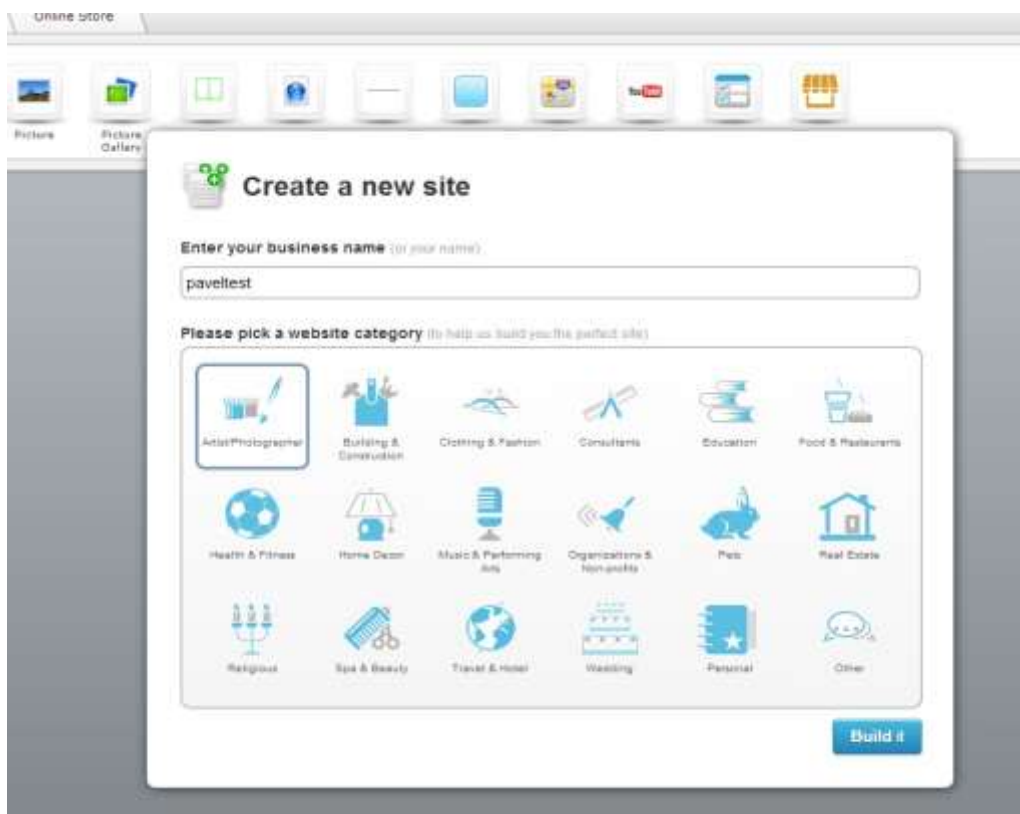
Online Store

Picture

Picture Gallery

You

Create a new site

Enter your business name (or your name)

paveltest

Please pick a website category (to help us build you the perfect site)

Artist/Photographer

Building & Construction

Clothing & Fashion

Consultants

Education

Food & Restaurants

Health & Fitness

Home Decor

Music & Performing Arts

Organizations & Non-profits

Pets

Real Estate

Religious

Spa & Beauty

Travel & Hotel

Wedding

Personal

Other

Build it